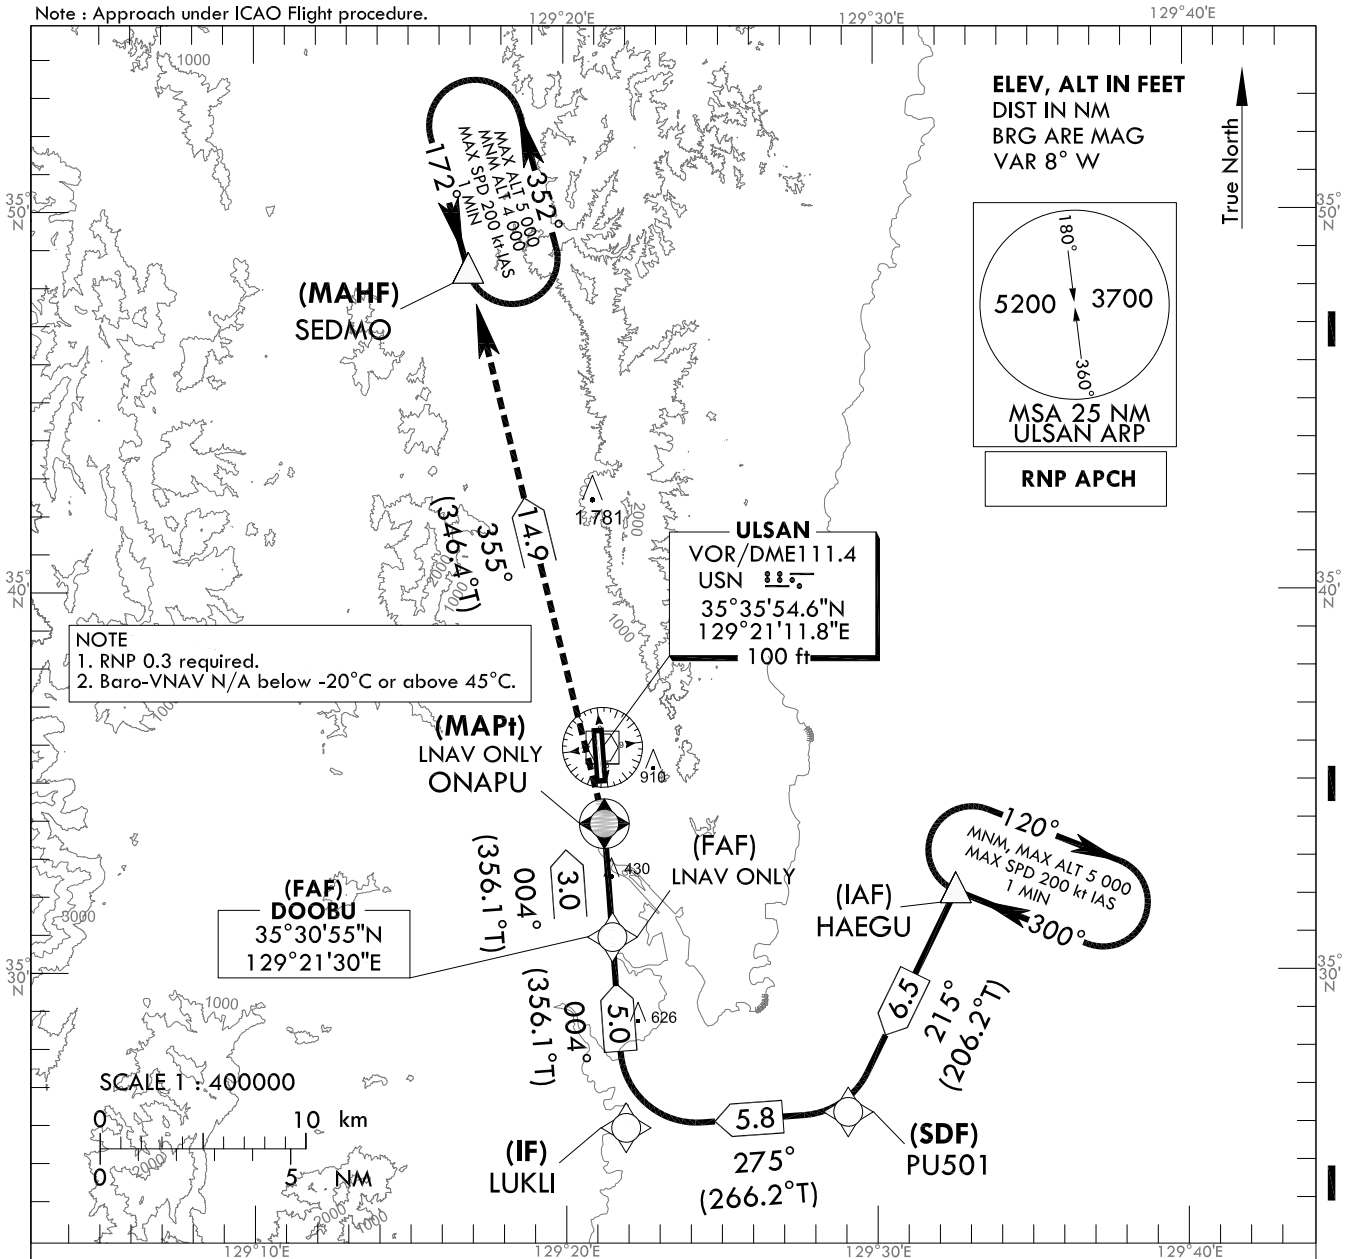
Note : Approach under ICAO Flight procedure.

129°20'E 129°30'E 129°40'E

ELEV, ALT IN FEET
DIST IN NM
BRG ARE MAG
VAR 8° W

True North

1000

352°
172°
MAX ALT 5 000
MNM ALT 4 000
MAX SPD 200 kt IAS
1 MIN

35° 50' N

(MAHF)
SEDMO

180°
5200
3700
360°
MSA 25 NM
ULSAN ARP

RNP APCH

1,781
2000

14.9
355°
(346.4°T)

ULSAN
VOR/DME111.4
USN
35°35'54.6"N
129°21'11.8"E
100 ft

35° 40' N

2000
1000

NOTE
1. RNP 0.3 required.
2. Baro-VNAV N/A below -20°C or above 45°C.

(MAPt)
LNAV ONLY
ONAPU

910

120°
MNM, MAX ALT 5 000
MAX SPD 200 kt IAS
1 MIN
300°

(FAF)
LNAV ONLY

430

004°
(356.1°T)
3.0

(FAF)
DOOBU
35°30'55"N
129°21'30"E

3000

(IAF)
HAEGU

35° 30' N

1000

5.0
626
004°
(356.1°T)

6.5
215°
(206.2°T)

SCALE 1 : 400000
0 10 km
0 5 NM
2000
2000

(IF)
LUKLI

5.8
275°
(266.2°T)

(SDF)
PU501

129°10'E 129°20'E 129°30'E 129°40'E